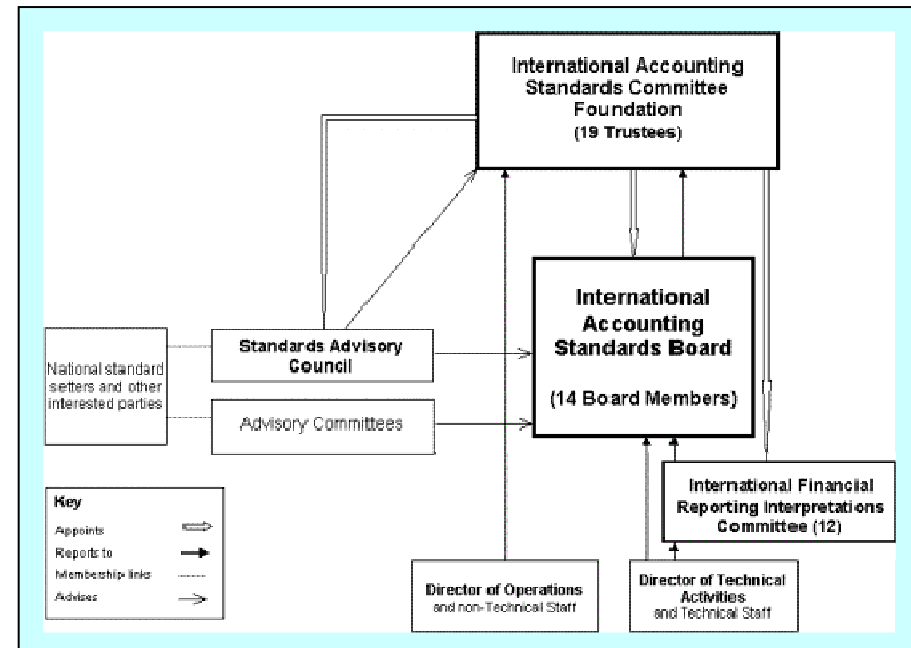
International Accounting Standards Committee Foundation
(19 Trustees)

International Accounting Standards Board
(14 Board Members)

National standard setters and other interested parties

Standards Advisory Council

Advisory Committees

International Financial Reporting Interpretations Committee (12)

Key
Appoints
Reports to
Membership links
Advises

Director of Operations
and non-Technical Staff

Director of Technical Activities
and Technical Staff